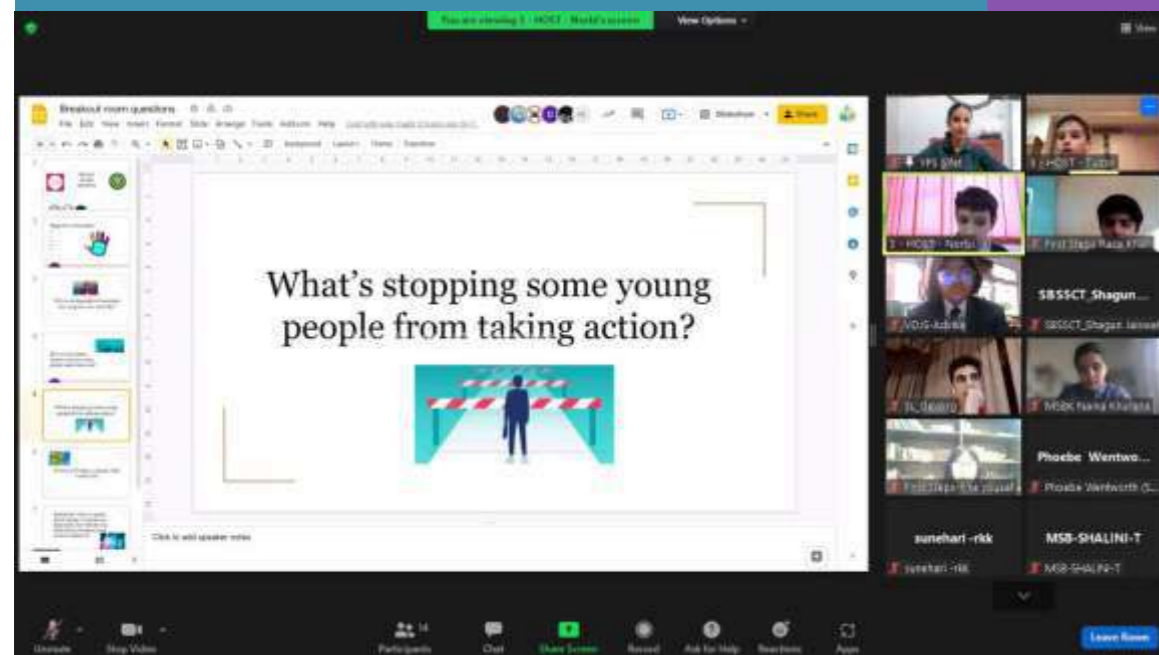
You are viewing 1 - HOST - World's screen

View Options

View

Breakout room questions

File Edit View Insert Format Slide Arrange Tools Add-ons Help

Slideshow

Share

Background Layout Theme Transition

What's stopping some young people from taking action?

Click to add speaker notes

VPS Sifat

1 - HOST - Tobi

1 - HOST - Norbu

First Steps Raza Khan

VDJS-Adiba

SBSSCT_Shagun...

SBSSCT_Shagun Jaiswal

TL_Devang

MSBK Nana Khurana

Phoebe Wentwo...

Phoebe Wentworth (S...

sunehari -rkk

sunehari -rkk

MSB-SHALINI-T

MSB-SHALINI-T

Unmute

Stop Video

Participants 14

Chat

Share Screen

Record

Ask for Help

Reactions

Apps

Leave Room